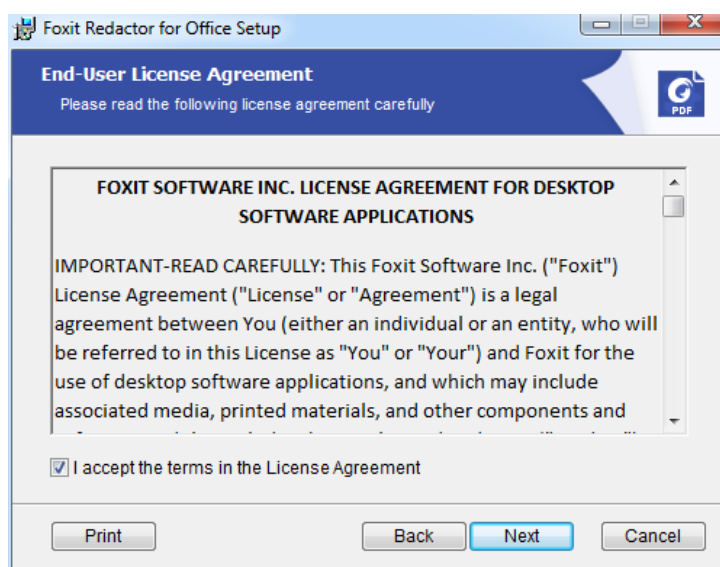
Foxit Redactor for Office Setup

End-User License Agreement
Please read the following license agreement carefully

PDF

FOXIT SOFTWARE INC. LICENSE AGREEMENT FOR DESKTOP SOFTWARE APPLICATIONS

IMPORTANT-READ CAREFULLY: This Foxit Software Inc. ("Foxit") License Agreement ("License" or "Agreement") is a legal agreement between You (either an individual or an entity, who will be referred to in this License as "You" or "Your") and Foxit for the use of desktop software applications, and which may include associated media, printed materials, and other components and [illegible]

I accept the terms in the License Agreement

Print
Back
Next
Cancel